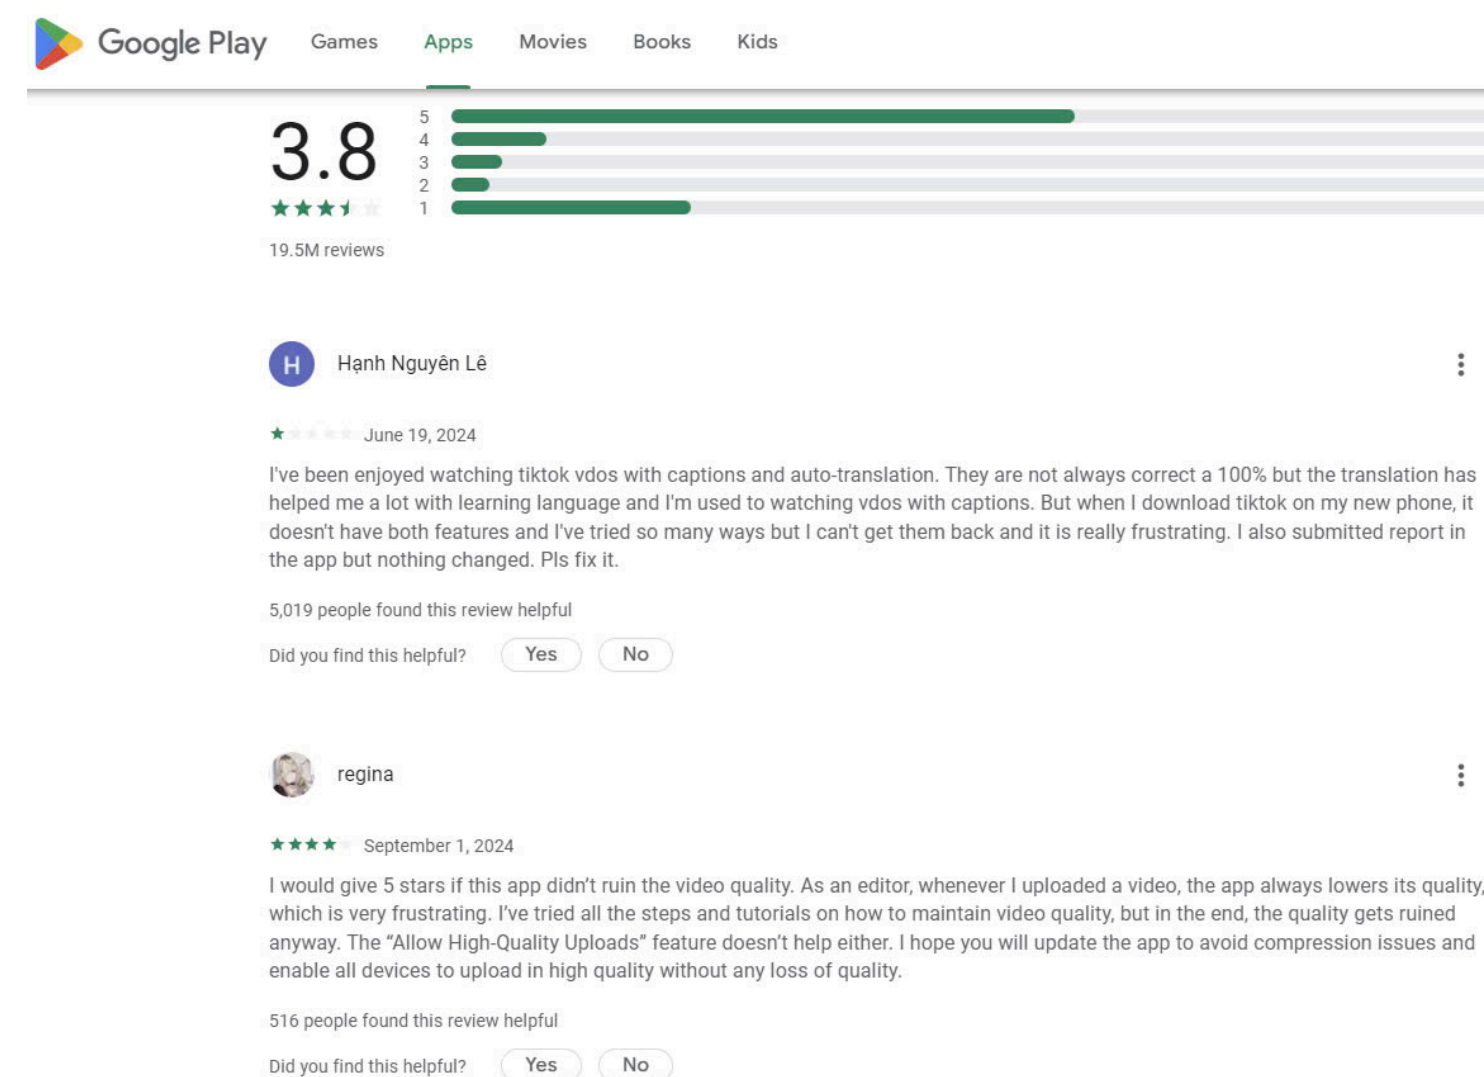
Google Play Games Apps Movies Books Kids

3.8

5
4
3
2
1

19.5M reviews

H Hạnh Nguyên Lê

June 19, 2024

I've been enjoyed watching tiktok vdos with captions and auto-translation. They are not always correct a 100% but the translation has helped me a lot with learning language and I'm used to watching vdos with captions. But when I download tiktok on my new phone, it doesn't have both features and I've tried so many ways but I can't get them back and it is really frustrating. I also submitted report in the app but nothing changed. Pls fix it.

5,019 people found this review helpful

Did you find this helpful? Yes No

regina

September 1, 2024

I would give 5 stars if this app didn't ruin the video quality. As an editor, whenever I uploaded a video, the app always lowers its quality, which is very frustrating. I've tried all the steps and tutorials on how to maintain video quality, but in the end, the quality gets ruined anyway. The "Allow High-Quality Uploads" feature doesn't help either. I hope you will update the app to avoid compression issues and enable all devices to upload in high quality without any loss of quality.

516 people found this review helpful

Did you find this helpful? Yes No